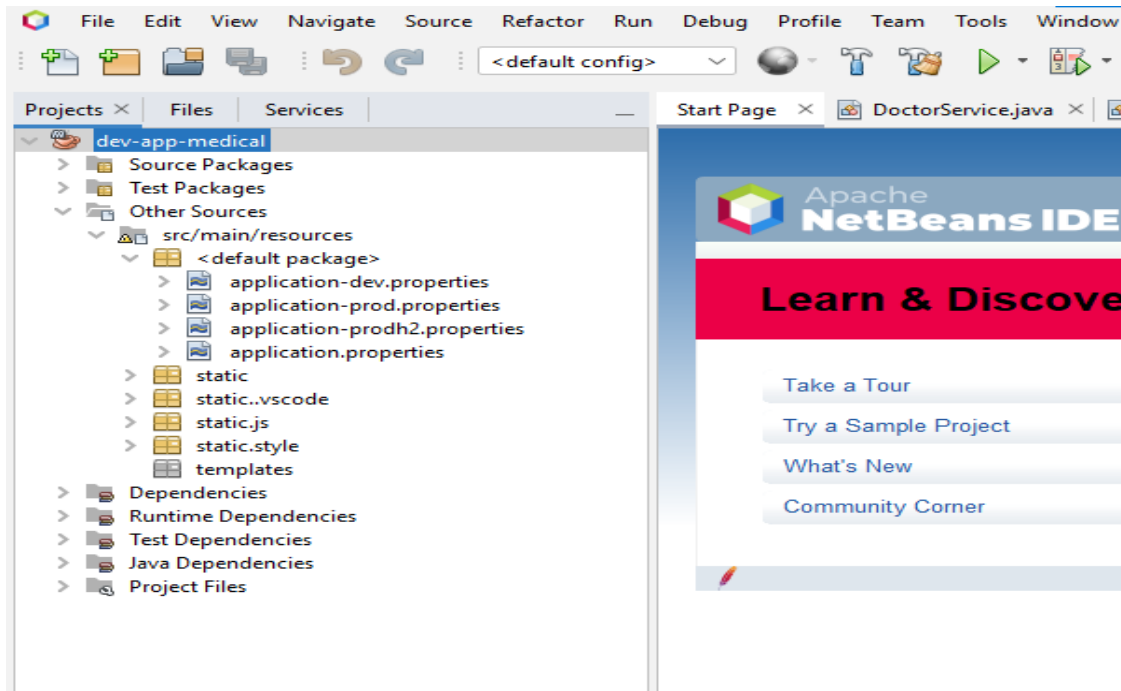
File Edit View Navigate Source Refactor Run Debug Profile Team Tools Window

<default config>

Projects × Files Services

dev-app-medical
Source Packages
Test Packages
Other Sources
src/main/resources
<default package>
application-dev.properties
application-prod.properties
application-prodh2.properties
application.properties
static
static..vscode
static.js
static.style
templates
Dependencies
Runtime Dependencies
Test Dependencies
Java Dependencies
Project Files

Start Page × DoctorService.java ×

Apache
NetBeans IDE

Learn & Discove

Take a Tour
Try a Sample Project
What's New
Community Corner